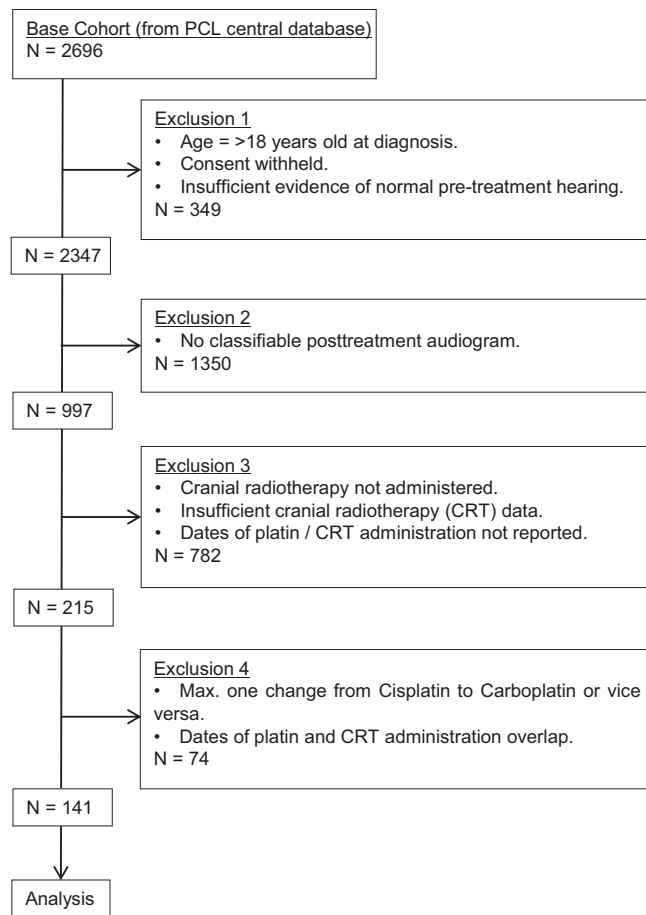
Base Cohort (from PCL central database)
N = 2696

Exclusion 1
• Age = >18 years old at diagnosis.
• Consent withheld.
• Insufficient evidence of normal pre-treatment hearing.
N = 349

N = 2347

Exclusion 2
• No classifiable posttreatment audiogram.
N = 1350

N = 997

Exclusion 3
• Cranial radiotherapy not administered.
• Insufficient cranial radiotherapy (CRT) data.
• Dates of platin / CRT administration not reported.
N = 782

N = 215

Exclusion 4
• Max. one change from Cisplatin to Carboplatin or vice versa.
• Dates of platin and CRT administration overlap.
N = 74

N = 141

Analysis